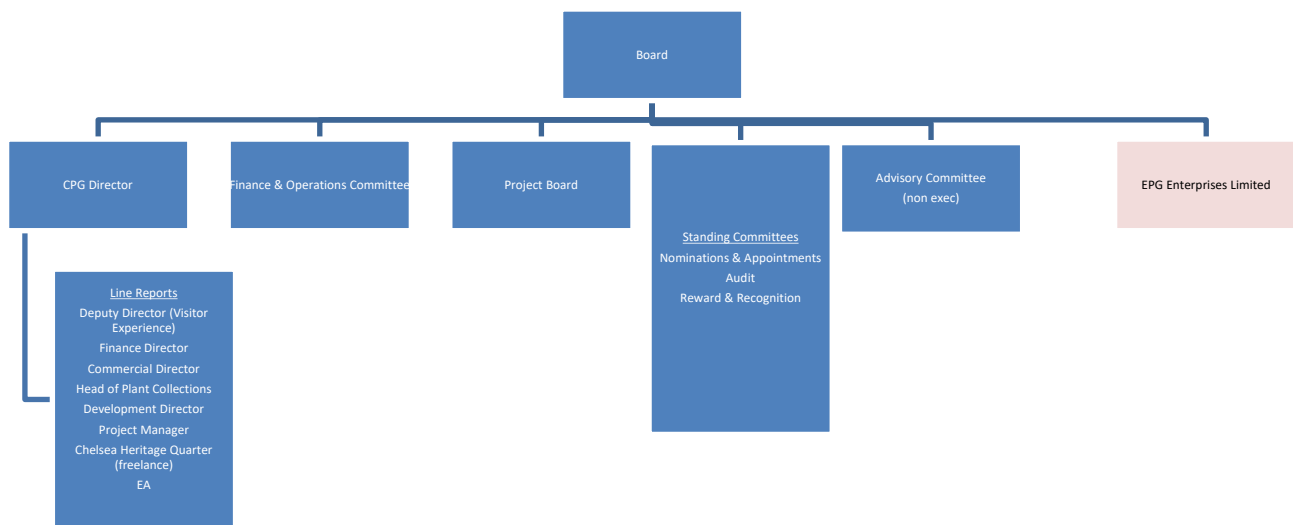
Board

CPG Director

Finance & Operations Committee

Project Board

Standing Committees
Nominations & Appointments
Audit
Reward & Recognition

Advisory Committee
(non exec)

EPG Enterprises Limited

Line Reports
Deputy Director (Visitor Experience)
Finance Director
Commercial Director
Head of Plant Collections
Development Director
Project Manager
Chelsea Heritage Quarter (freelance)
EA